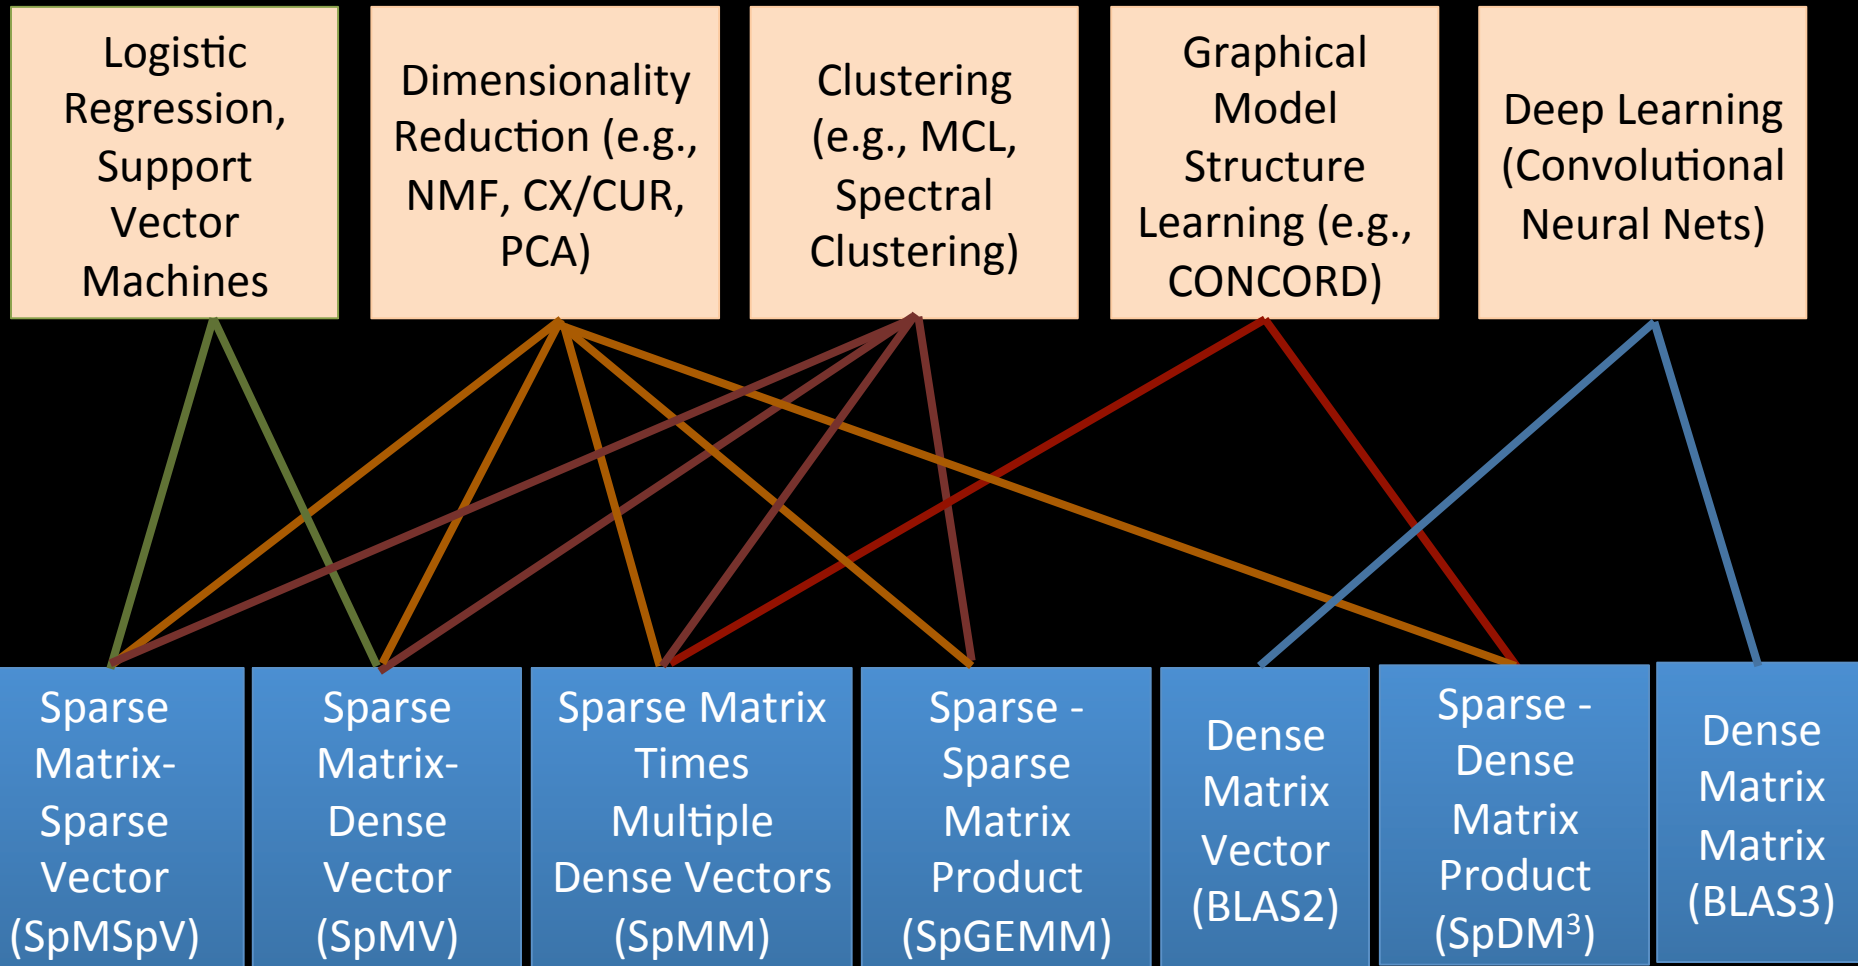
Logistic Regression, Support Vector Machines

Dimensionality Reduction (e.g., NMF, CX/CUR, PCA)

Clustering (e.g., MCL, Spectral Clustering)

Graphical Model Structure Learning (e.g., CONCORD)

Deep Learning (Convolutional Neural Nets)

Sparse Matrix-Sparse Vector (SpMSpV)

Sparse Matrix-Dense Vector (SpMV)

Sparse Matrix Times Multiple Dense Vectors (SpMM)

Sparse - Sparse Matrix Product (SpGEMM)

Dense Matrix Vector (BLAS2)

Sparse - Dense Matrix Product (SpDM$^3$)

Dense Matrix Matrix (BLAS3)